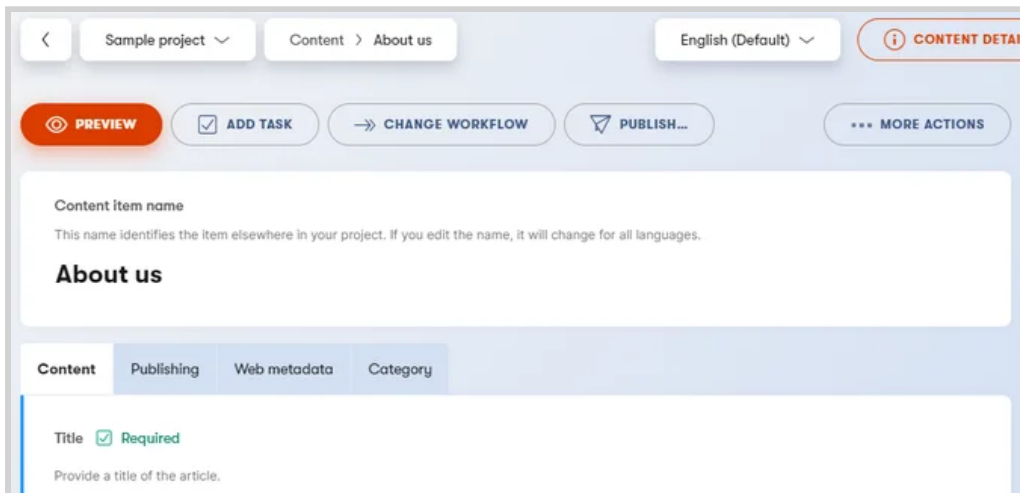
Sample project

Content > About us

English (Default)

CONTENT DETAI

PREVIEW

ADD TASK

CHANGE WORKFLOW

PUBLISH...

MORE ACTIONS

Content item name

This name identifies the item elsewhere in your project. If you edit the name, it will change for all languages.

About us

Content

Publishing

Web metadata

Category

Title Required

Provide a title of the article.